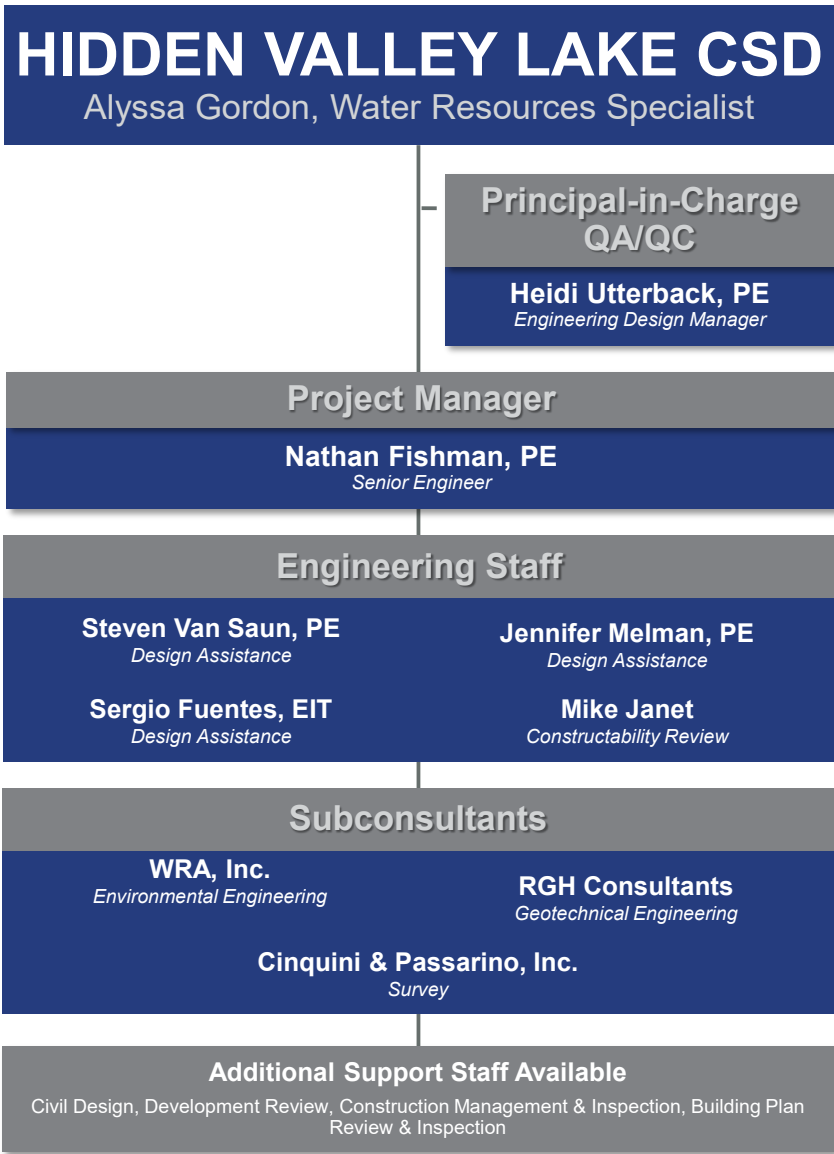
HIDDEN VALLEY LAKE CSD
Alyssa Gordon, Water Resources Specialist

Principal-in-Charge QA/QC

Heidi Utterback, PE
Engineering Design Manager

Project Manager

Nathan Fishman, PE
Senior Engineer

Engineering Staff

Steven Van Saun, PE
Design Assistance

Jennifer Melman, PE
Design Assistance

Sergio Fuentes, EIT
Design Assistance

Mike Janet
Constructability Review

Subconsultants

WRA, Inc.
Environmental Engineering

RGH Consultants
Geotechnical Engineering

Cinquini & Passarino, Inc.
Survey

Additional Support Staff Available
Civil Design, Development Review, Construction Management & Inspection, Building Plan Review & Inspection